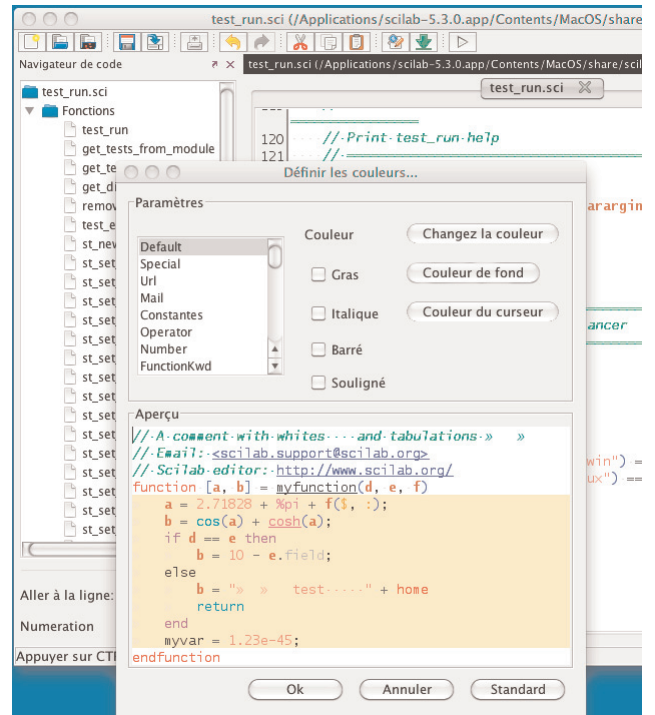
test_run.sci (/Applications/scilab-5.3.0.app/Contents/MacOS/share

Navigateur de code

test_run.sci (/Applications/scilab-5.3.0.app/Contents/MacOS/share/scil

test_run.sci

test_run.sci
Fonctions
test_run
get_tests_from_module
get_te
get_di
remov
test_e
st_nev
st_set
st_set
st_set
st_set
st_set
st_set
st_set
st_set
st_set
st_set
st_set
st_set
st_set
st_set
st_set
st_set

120 //·Print·test_run·help
121 //·=

Définir les couleurs...

Paramètres

Default
Special
Url
Mail
Constantes
Operator
Number
FunctionKwd

Couleur
Changez la couleur
Gras
Couleur de fond
Italique
Couleur du curseur
Barré
Souligné

ararg
ancer

Aperçu

// A comment with whites and tabulations » »
// Email: <scilab.support@scilab.org>
// Scilab editor: http://www.scilab.org/
function [a, b] = myfunction(d, e, f)
a = 2.71828 + %pi + f($, :);
b = cos(a) + cosh(a);
if d == e then
b = 10 - e.field;
else
b = "» » test·····" + home
return
end
myvar = 1.23e-45;
endfunction

win") =
ux") ==

Aller à la ligne:
Numeration
Appuyer sur CT

Ok
Annuler
Standard